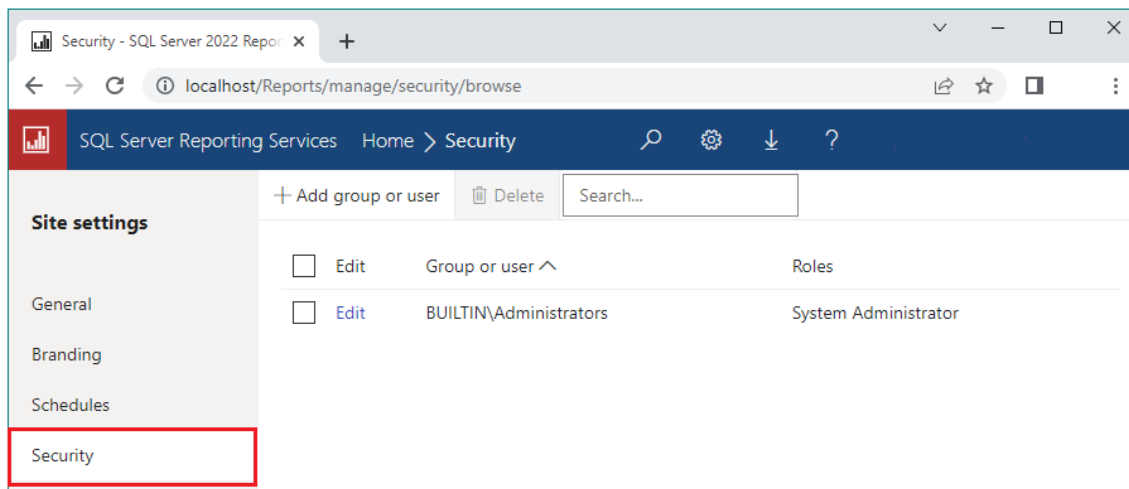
Security - SQL Server 2022 Repor ×
+
localhost/Reports/manage/security/browse

SQL Server Reporting Services Home > Security

Site settings

General

Branding

Schedules

Security

+ Add group or user
Delete
Search...

| | Edit | Group or user | Roles |
|---|---|---|---|
| | Edit | BUILTIN\Administrators | System Administrator |